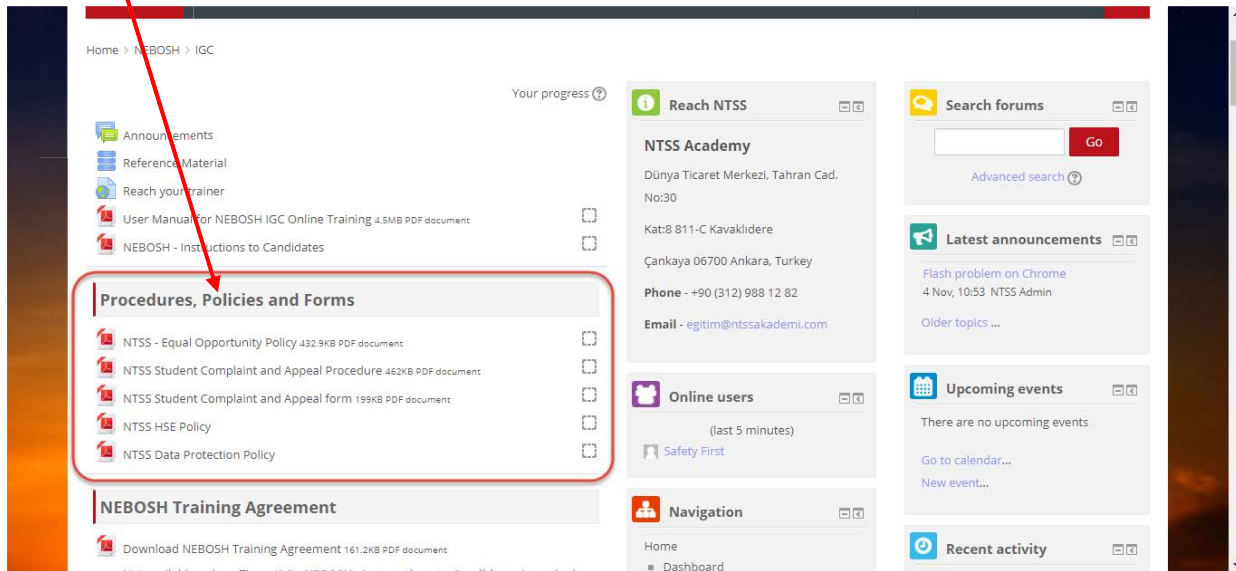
Home > NEBOSH > IGC

Your progress

Announcements
Reference Material
Reach your trainer
User Manual for NEBOSH IGC Online Training 4.5MB PDF document
NEBOSH - Instructions to Candidates

Procedures, Policies and Forms

NTSS - Equal Opportunity Policy 432.9KB PDF document
NTSS Student Complaint and Appeal Procedure 462KB PDF document
NTSS Student Complaint and Appeal form 199KB PDF document
NTSS HSE Policy
NTSS Data Protection Policy

NEBOSH Training Agreement

Download NEBOSH Training Agreement 161.2KB PDF document

Reach NTSS

NTSS Academy

Dünya Ticaret Merkezi, Tahran Cad. No:30

Kat:8 811-C Kavaklıdere

Çankaya 06700 Ankara, Turkey

Phone - +90 (312) 988 12 82

Email - egitim@ntssakademi.com

Online users

(last 5 minutes)

Safety First

Navigation

Home
Dashboard

Search forums

Go

Advanced search

Latest announcements

Flash problem on Chrome
4 Nov, 10:53 NTSS Admin

Older topics ...

Upcoming events

There are no upcoming events

Go to calendar...
New event...

Recent activity